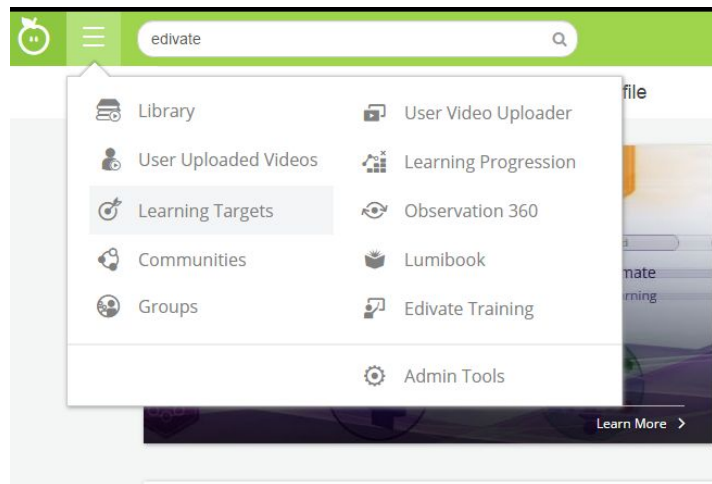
edivate

Library
User Uploaded Videos
Learning Targets
Communities
Groups

User Video Uploader
Learning Progression
Observation 360
Lumibook
Edivate Training

Admin Tools

file

mate
rning

Learn More >